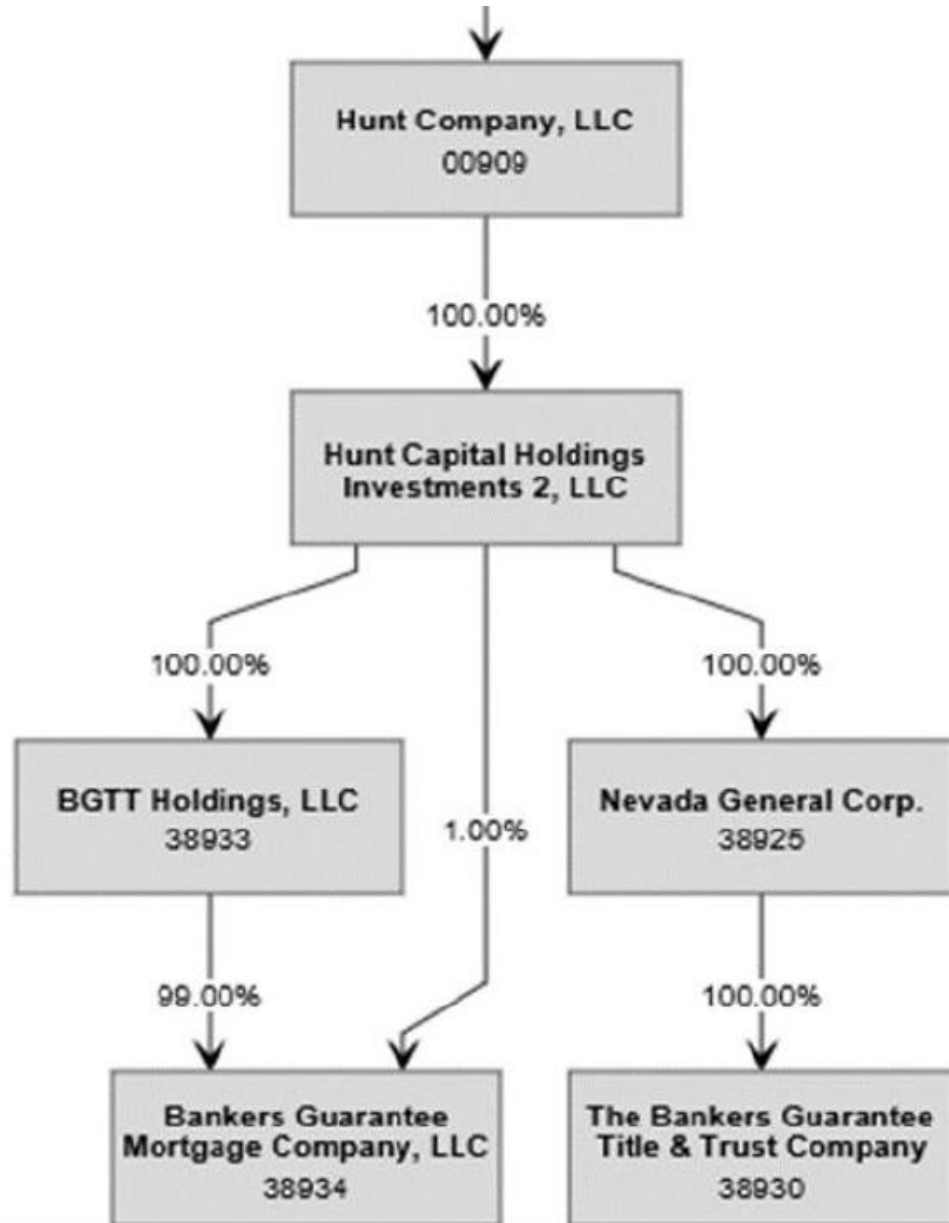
Hunt Company, LLC
00909

100.00%

Hunt Capital Holdings Investments 2, LLC

100.00%

1.00%

100.00%

BGTT Holdings, LLC
38933

Nevada General Corp.
38925

99.00%

100.00%

Bankers Guarantee Mortgage Company, LLC
38934

The Bankers Guarantee Title & Trust Company
38930